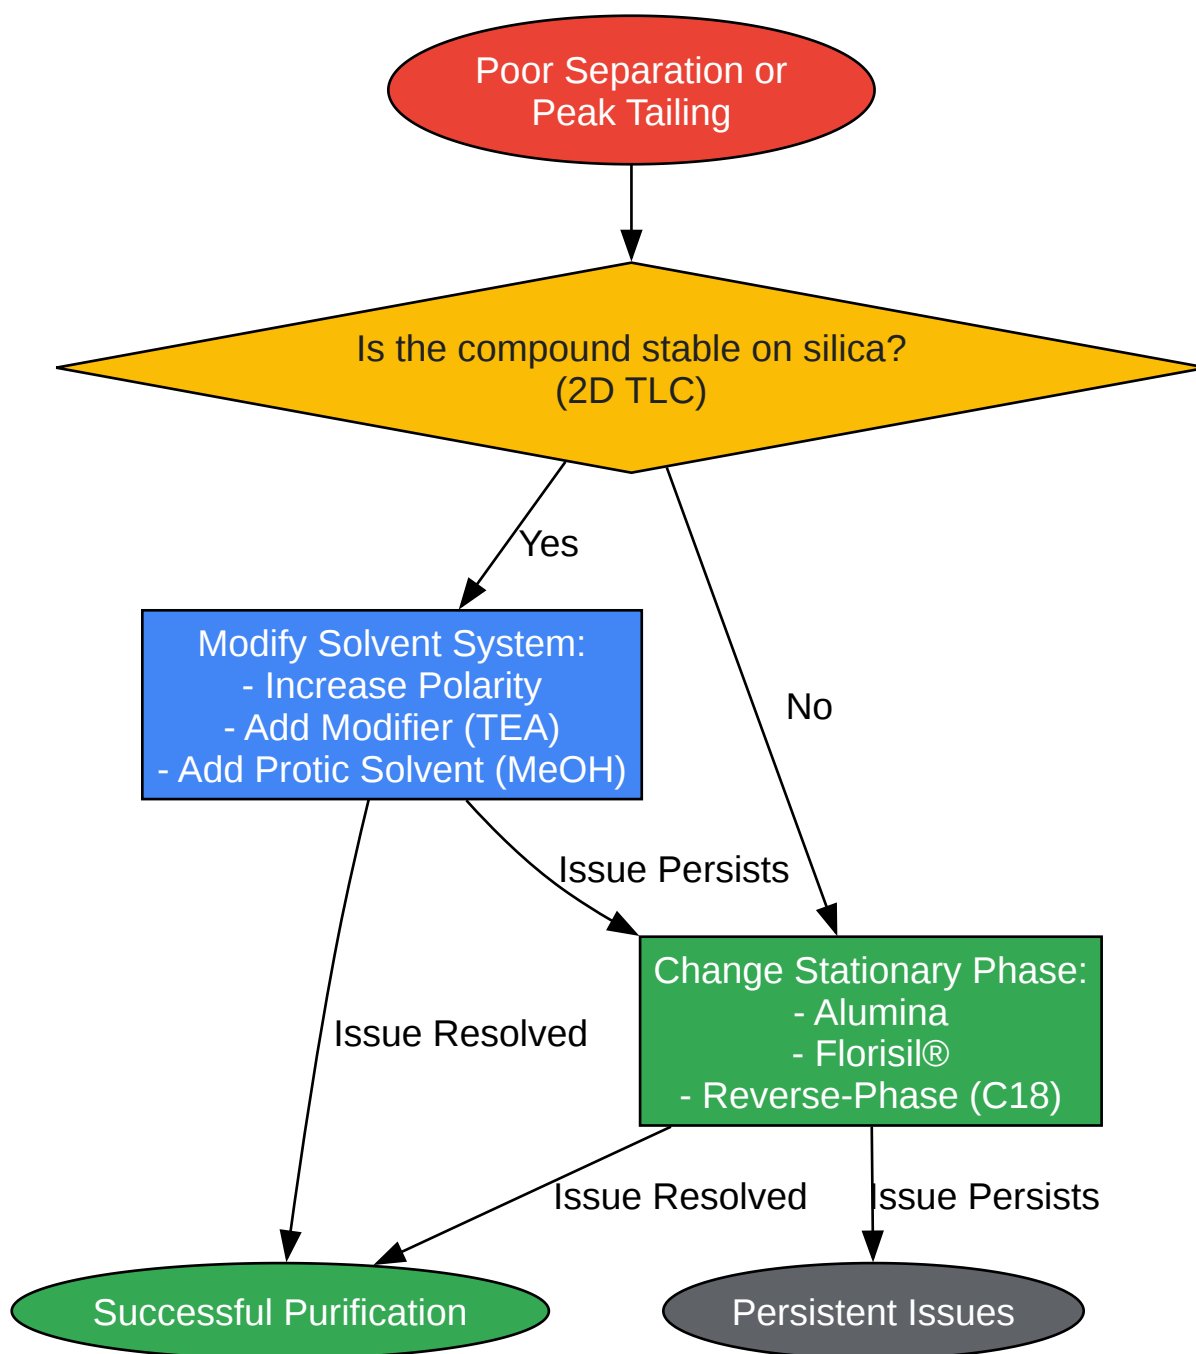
Poor Separation or
Peak Tailing

Is the compound stable on silica?
(2D TLC)

Yes

No

Modify Solvent System:
- Increase Polarity
- Add Modifier (TEA)
- Add Protic Solvent (MeOH)

Issue Persists

Issue Resolved

Change Stationary Phase:
- Alumina
- Florisil®
- Reverse-Phase (C18)

Issue Resolved

Issue Persists

Successful Purification

Persistent Issues